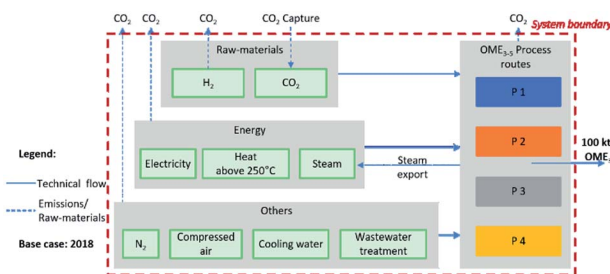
$CO_2$ $CO_2$ $CO_2$ $CO_2$ Capture $CO_2$ System boundary

Raw-materials

$H_2$

$CO_2$

$OME_{3-5}$ Process routes

P 1

Energy

P 2

Legend:

Electricity

Heat above 250°C

Steam

Steam export

100 kt $OME_{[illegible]}$

Technical flow

Emissions/ Raw-materials

P 3

Others

Base case: 2018

$N_2$

Compressed air

Cooling water

Wastewater treatment

P 4